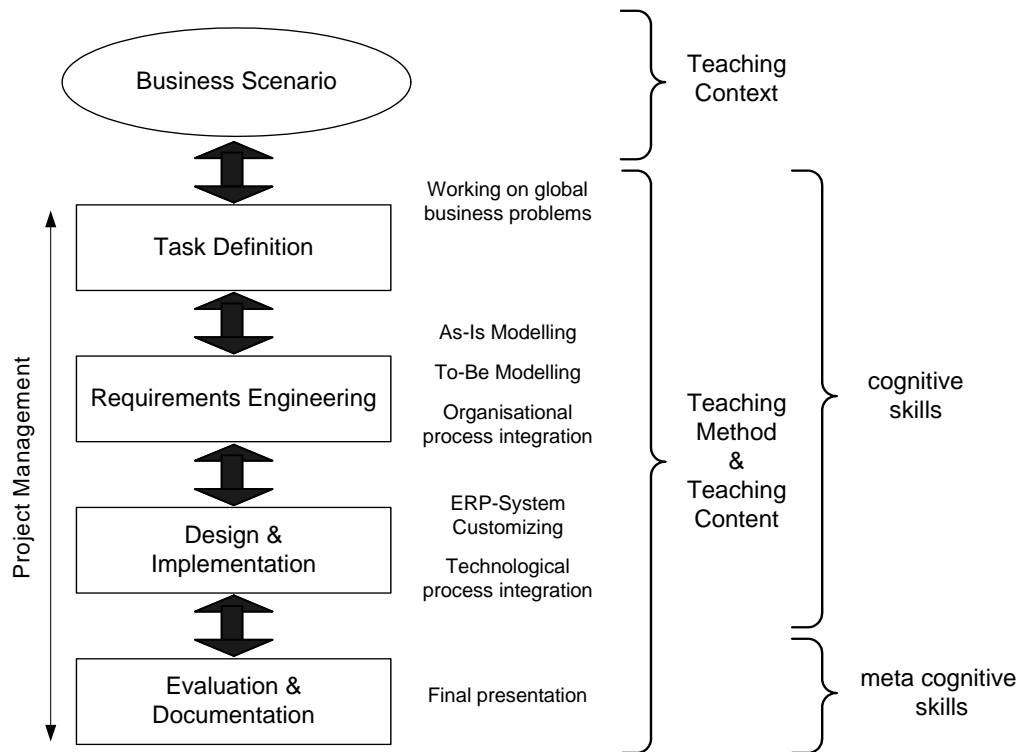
Business Scenario

Teaching Context

Working on global business problems

Task Definition

As-Is Modelling

To-Be Modelling

Requirements Engineering

Organisational process integration

ERP-System Customizing

Design & Implementation

Technological process integration

Evaluation & Documentation

Final presentation

Project Management

Teaching Method & Teaching Content

cognitive skills

meta cognitive skills